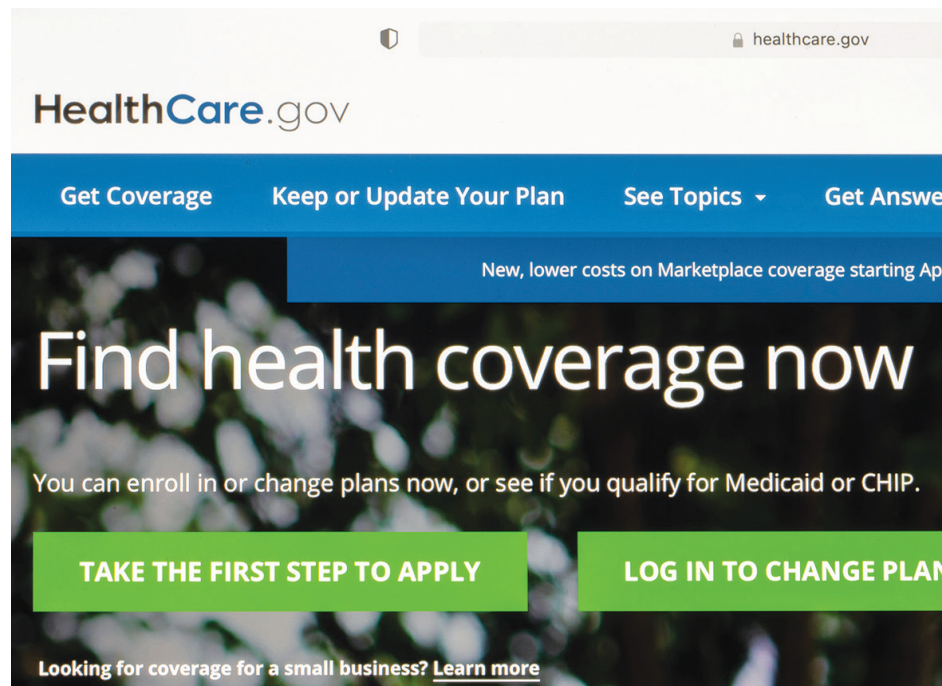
healthcare.gov

HealthCare.gov

Get Coverage Keep or Update Your Plan See Topics Get Answe

New, lower costs on Marketplace coverage starting Ap

Find health coverage now

You can enroll in or change plans now, or see if you qualify for Medicaid or CHIP.

TAKE THE FIRST STEP TO APPLY

LOG IN TO CHANGE PLAN

Looking for coverage for a small business? Learn more